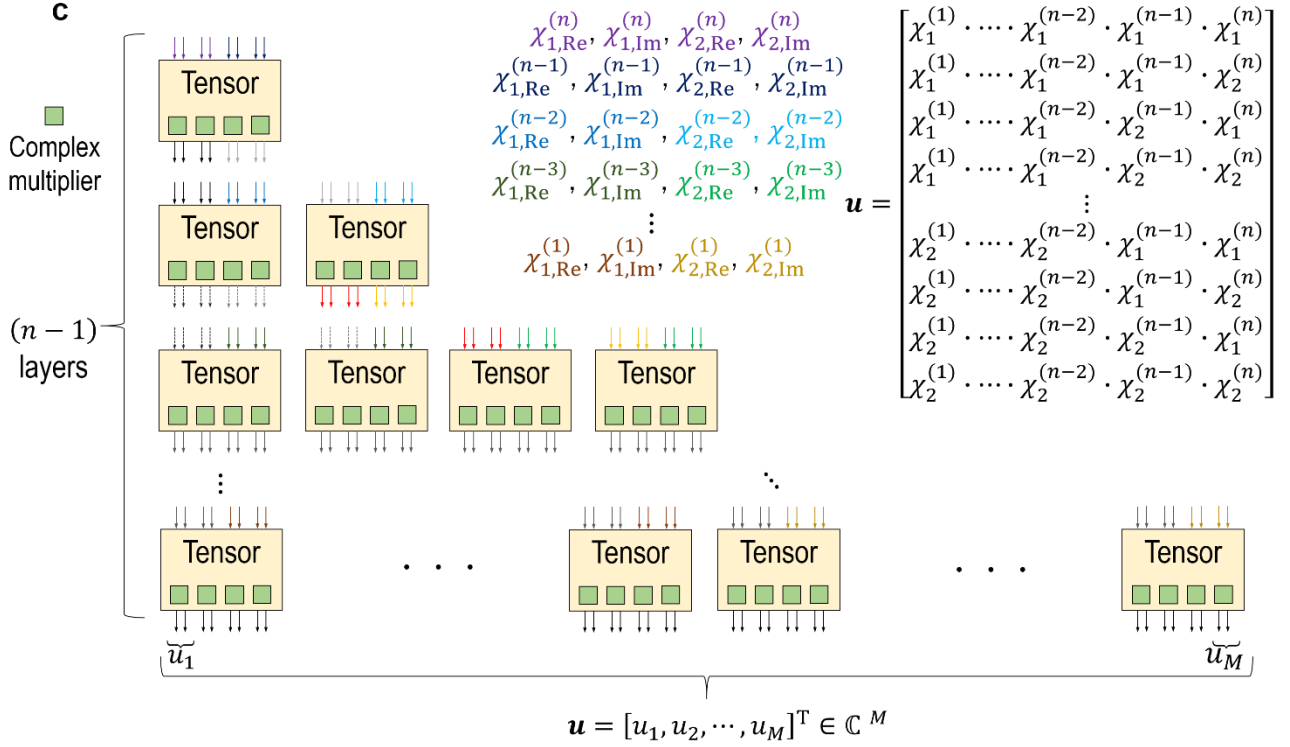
c

Complex multiplier

$(n-1)$ layers

Tensor

Tensor

Tensor

Tensor

Tensor

Tensor

Tensor

Tensor

Tensor

Tensor

Tensor

$\chi_{1,\mathrm{Re}}^{(n)}, \chi_{1,\mathrm{Im}}^{(n)}, \chi_{2,\mathrm{Re}}^{(n)}, \chi_{2,\mathrm{Im}}^{(n)}$
$\chi_{1,\mathrm{Re}}^{(n-1)}, \chi_{1,\mathrm{Im}}^{(n-1)}, \chi_{2,\mathrm{Re}}^{(n-1)}, \chi_{2,\mathrm{Im}}^{(n-1)}$
$\chi_{1,\mathrm{Re}}^{(n-2)}, \chi_{1,\mathrm{Im}}^{(n-2)}, \chi_{2,\mathrm{Re}}^{(n-2)}, \chi_{2,\mathrm{Im}}^{(n-2)}$
$\chi_{1,\mathrm{Re}}^{(n-3)}, \chi_{1,\mathrm{Im}}^{(n-3)}, \chi_{2,\mathrm{Re}}^{(n-3)}, \chi_{2,\mathrm{Im}}^{(n-3)}$
$\vdots$
$\chi_{1,\mathrm{Re}}^{(1)}, \chi_{1,\mathrm{Im}}^{(1)}, \chi_{2,\mathrm{Re}}^{(1)}, \chi_{2,\mathrm{Im}}^{(1)}$

$\boldsymbol{u} = \begin{bmatrix} \chi_1^{(1)} \cdot \cdots \cdot \chi_1^{(n-2)} \cdot \chi_1^{(n-1)} \cdot \chi_1^{(n)} \\ \chi_1^{(1)} \cdot \cdots \cdot \chi_1^{(n-2)} \cdot \chi_1^{(n-1)} \cdot \chi_2^{(n)} \\ \chi_1^{(1)} \cdot \cdots \cdot \chi_1^{(n-2)} \cdot \chi_2^{(n-1)} \cdot \chi_1^{(n)} \\ \chi_1^{(1)} \cdot \cdots \cdot \chi_1^{(n-2)} \cdot \chi_2^{(n-1)} \cdot \chi_2^{(n)} \\ \vdots \\ \chi_2^{(1)} \cdot \cdots \cdot \chi_2^{(n-2)} \cdot \chi_1^{(n-1)} \cdot \chi_1^{(n)} \\ \chi_2^{(1)} \cdot \cdots \cdot \chi_2^{(n-2)} \cdot \chi_1^{(n-1)} \cdot \chi_2^{(n)} \\ \chi_2^{(1)} \cdot \cdots \cdot \chi_2^{(n-2)} \cdot \chi_2^{(n-1)} \cdot \chi_1^{(n)} \\ \chi_2^{(1)} \cdot \cdots \cdot \chi_2^{(n-2)} \cdot \chi_2^{(n-1)} \cdot \chi_2^{(n)} \end{bmatrix}$

$u_1$

$u_M$

$\boldsymbol{u} = [u_1, u_2, \cdots, u_M]^{\mathrm{T}} \in \mathbb{C}^M$